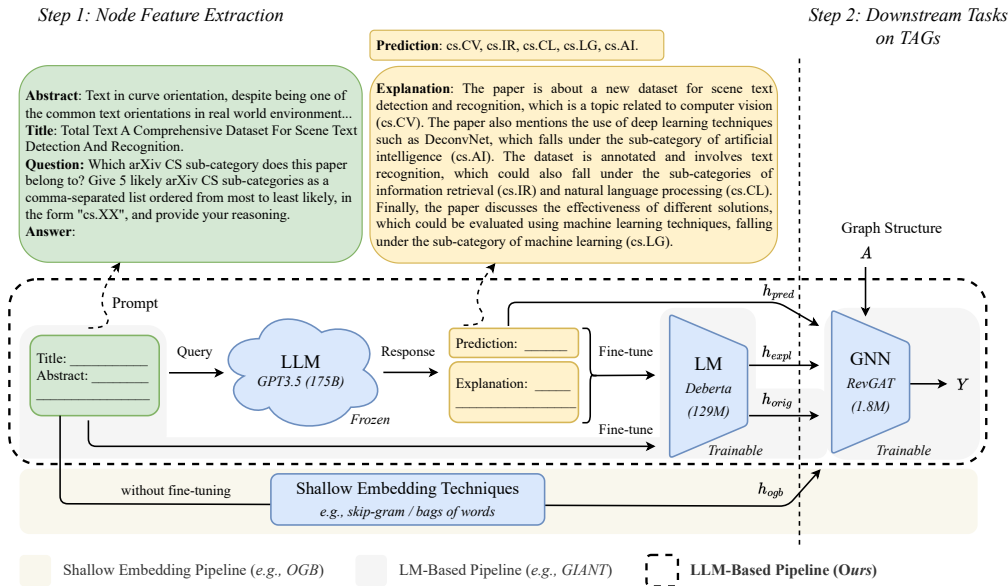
Step 1: Node Feature Extraction

Step 2: Downstream Tasks on TAGs

Prediction: cs.CV, cs.IR, cs.CL, cs.LG, cs.AI.

Abstract: Text in curve orientation, despite being one of the common text orientations in real world environment...
Title: Total Text A Comprehensive Dataset For Scene Text Detection And Recognition.
Question: Which arXiv CS sub-category does this paper belong to? Give 5 likely arXiv CS sub-categories as a comma-separated list ordered from most to least likely, in the form "cs.XX", and provide your reasoning.
Answer:

Explanation: The paper is about a new dataset for scene text detection and recognition, which is a topic related to computer vision (cs.CV). The paper also mentions the use of deep learning techniques such as DeconvNet, which falls under the sub-category of artificial intelligence (cs.AI). The dataset is annotated and involves text recognition, which could also fall under the sub-categories of information retrieval (cs.IR) and natural language processing (cs.CL). Finally, the paper discusses the effectiveness of different solutions, which could be evaluated using machine learning techniques, falling under the sub-category of machine learning (cs.LG).

Graph Structure
$A$

Prompt

$h_{pred}$

Title: ________
Abstract: ________
________________

Query

LLM
GPT3.5 (175B)
Frozen

Response

Prediction: _____

Explanation: _____
________________

Fine-tune

LM
Deberta
(129M)
Trainable

$h_{expl}$

$h_{orig}$

GNN
RevGAT
(1.8M)
Trainable

$Y$

Fine-tune

without fine-tuning

Shallow Embedding Techniques
e.g., skip-gram / bags of words

$h_{ogb}$

Shallow Embedding Pipeline (e.g., OGB)

LM-Based Pipeline (e.g., GIANT)

LLM-Based Pipeline (Ours)